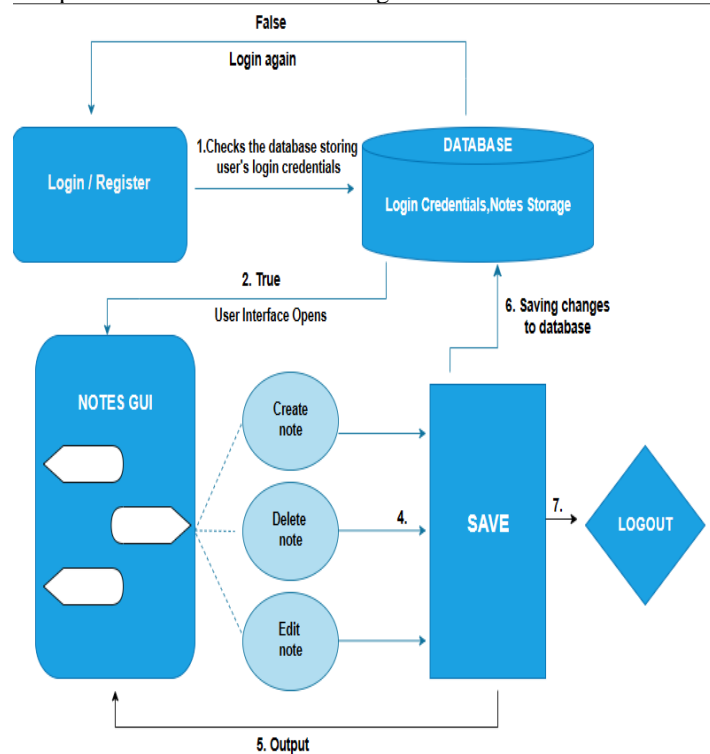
False

Login again

Login / Register

1.Checks the database storing user's login credentials

DATABASE

Login Credentials,Notes Storage

2. True

User Interface Opens

6. Saving changes to database

NOTES GUI

Create note

Delete note

Edit note

4.

SAVE

7.

LOGOUT

5. Output